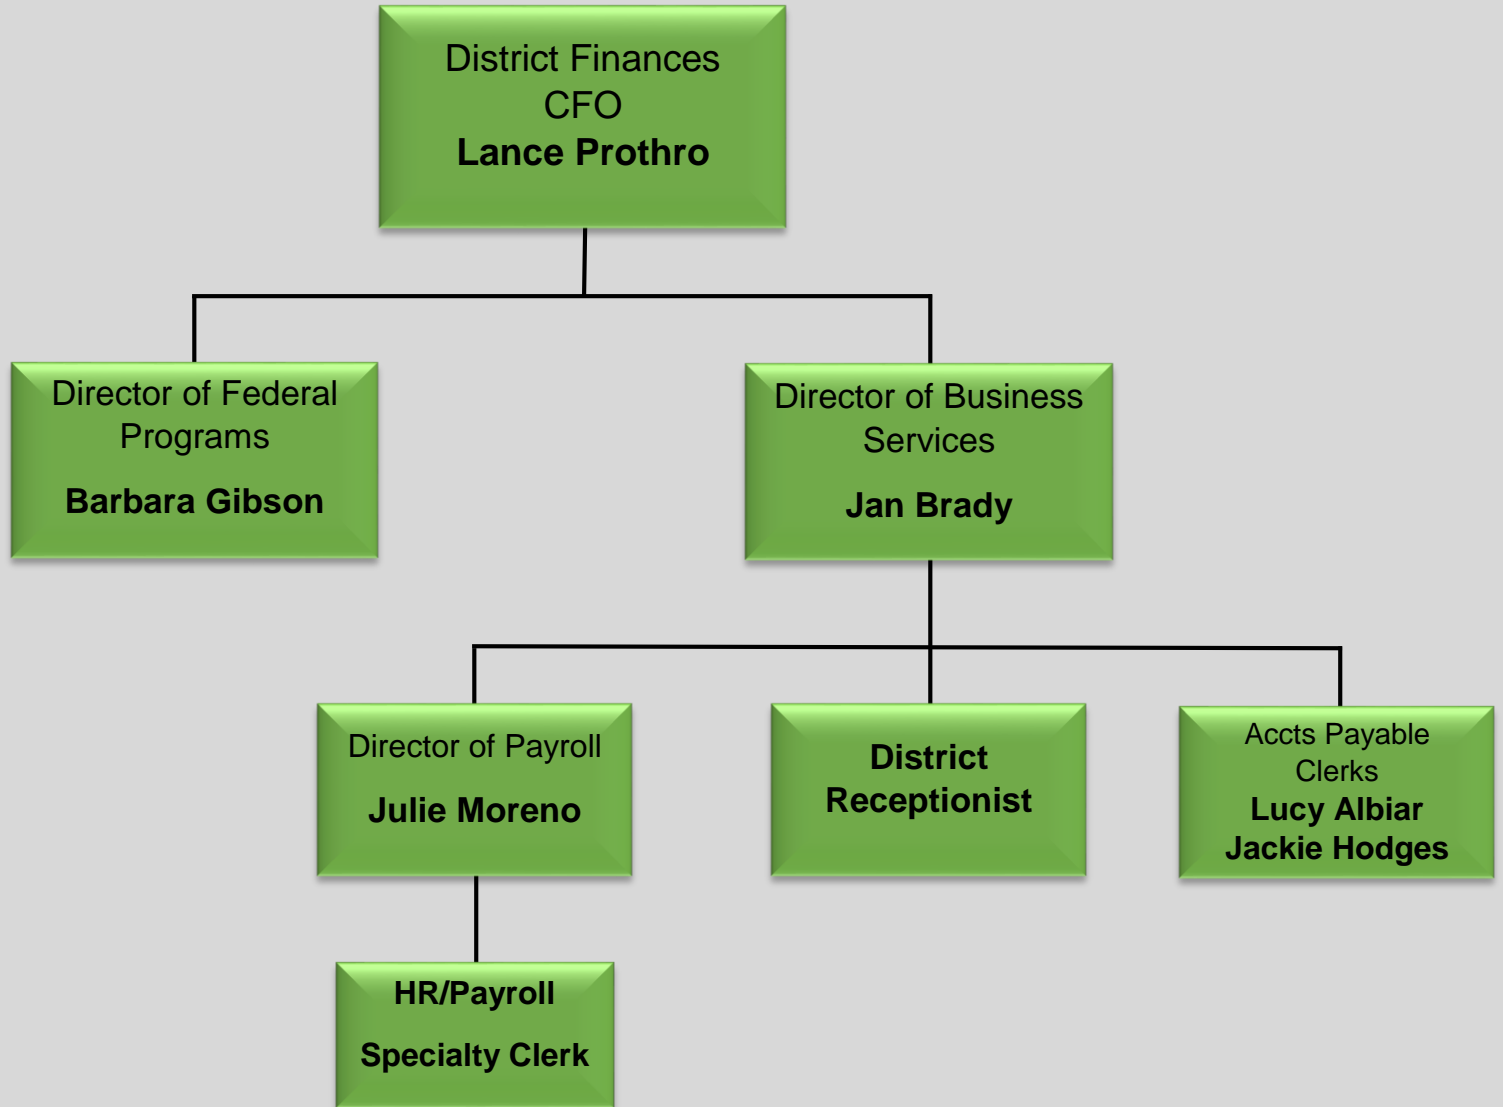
District Finances
CFO
Lance Prothro

Director of Federal Programs

Barbara Gibson

Director of Business Services

Jan Brady

Director of Payroll

Julie Moreno

District Receptionist

Accts Payable Clerks
Lucy Albiar
Jackie Hodges

HR/Payroll

Specialty Clerk